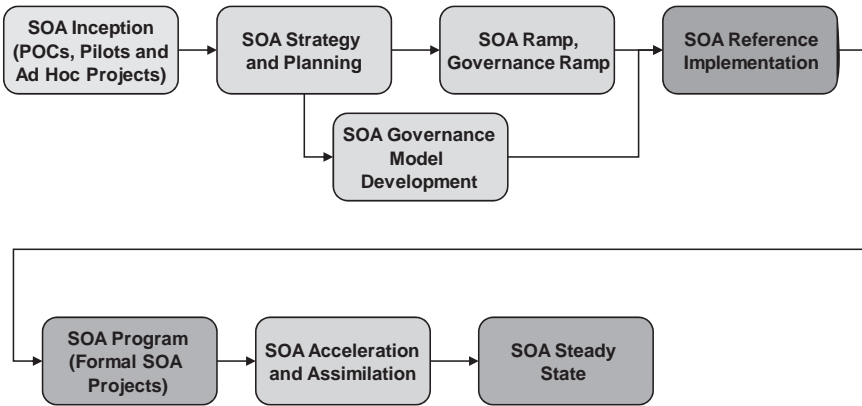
SOA Inception (POCs, Pilots and Ad Hoc Projects)

SOA Strategy and Planning

SOA Ramp, Governance Ramp

SOA Reference Implementation

SOA Governance Model Development

SOA Program (Formal SOA Projects)

SOA Acceleration and Assimilation

SOA Steady State